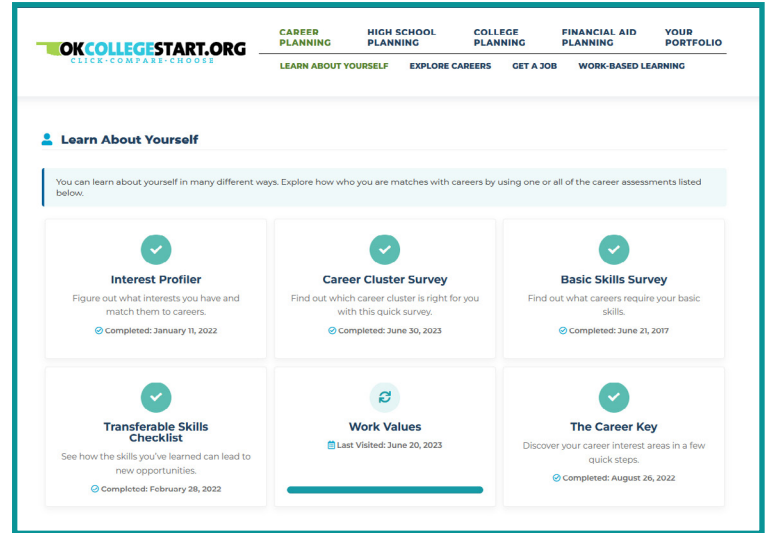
OKCOLLEGESTART.ORG
CLICK · COMPARE · CHOOSE

CAREER PLANNING
HIGH SCHOOL PLANNING
COLLEGE PLANNING
FINANCIAL AID PLANNING
YOUR PORTFOLIO

LEARN ABOUT YOURSELF
EXPLORE CAREERS
GET A JOB
WORK-BASED LEARNING

Learn About Yourself

You can learn about yourself in many different ways. Explore how who you are matches with careers by using one or all of the career assessments listed below.

Interest Profiler
Figure out what interests you have and match them to careers.
Completed: January 11, 2022

Career Cluster Survey
Find out which career cluster is right for you with this quick survey.
Completed: June 30, 2023

Basic Skills Survey
Find out what careers require your basic skills.
Completed: June 21, 2017

Transferable Skills Checklist
See how the skills you've learned can lead to new opportunities.
Completed: February 28, 2022

Work Values
Last Visited: June 20, 2023

The Career Key
Discover your career interest areas in a few quick steps.
Completed: August 26, 2022